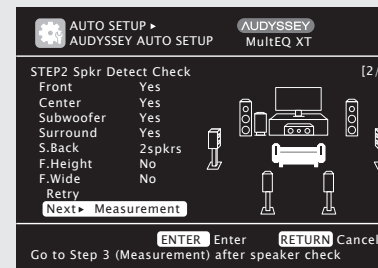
AUTO SETUP ▸
AUDYSSEY AUTO SETUP

AUDYSSEY
MultEQ XT

STEP2 Spkr Detect Check [2/

| Front | Yes |
|---|---|
| Center | Yes |
| Subwoofer | Yes |
| Surround | Yes |
| S.Back | 2spkrs |
| F.Height | No |
| F.Wide | No |

Retry
Next▸ Measurement

ENTER Enter RETURN Cancel
Go to Step 3 (Measurement) after speaker check